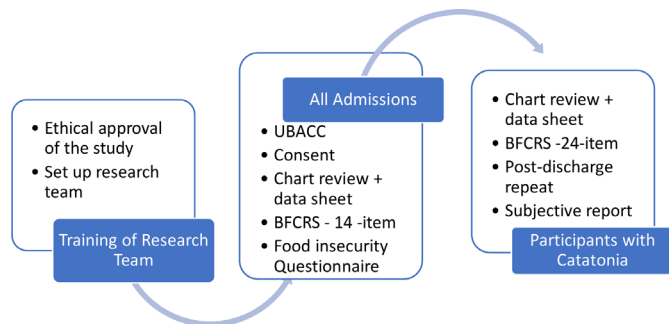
- Ethical approval of the study
- Set up research team

Training of Research Team

All Admissions

- UBACC
- Consent
- Chart review + data sheet
- BFCRS - 14 -item
- Food insecurity Questionnaire

- Chart review + data sheet
- BFCRS -24-item
- Post-discharge repeat
- Subjective report

Participants with Catatonia